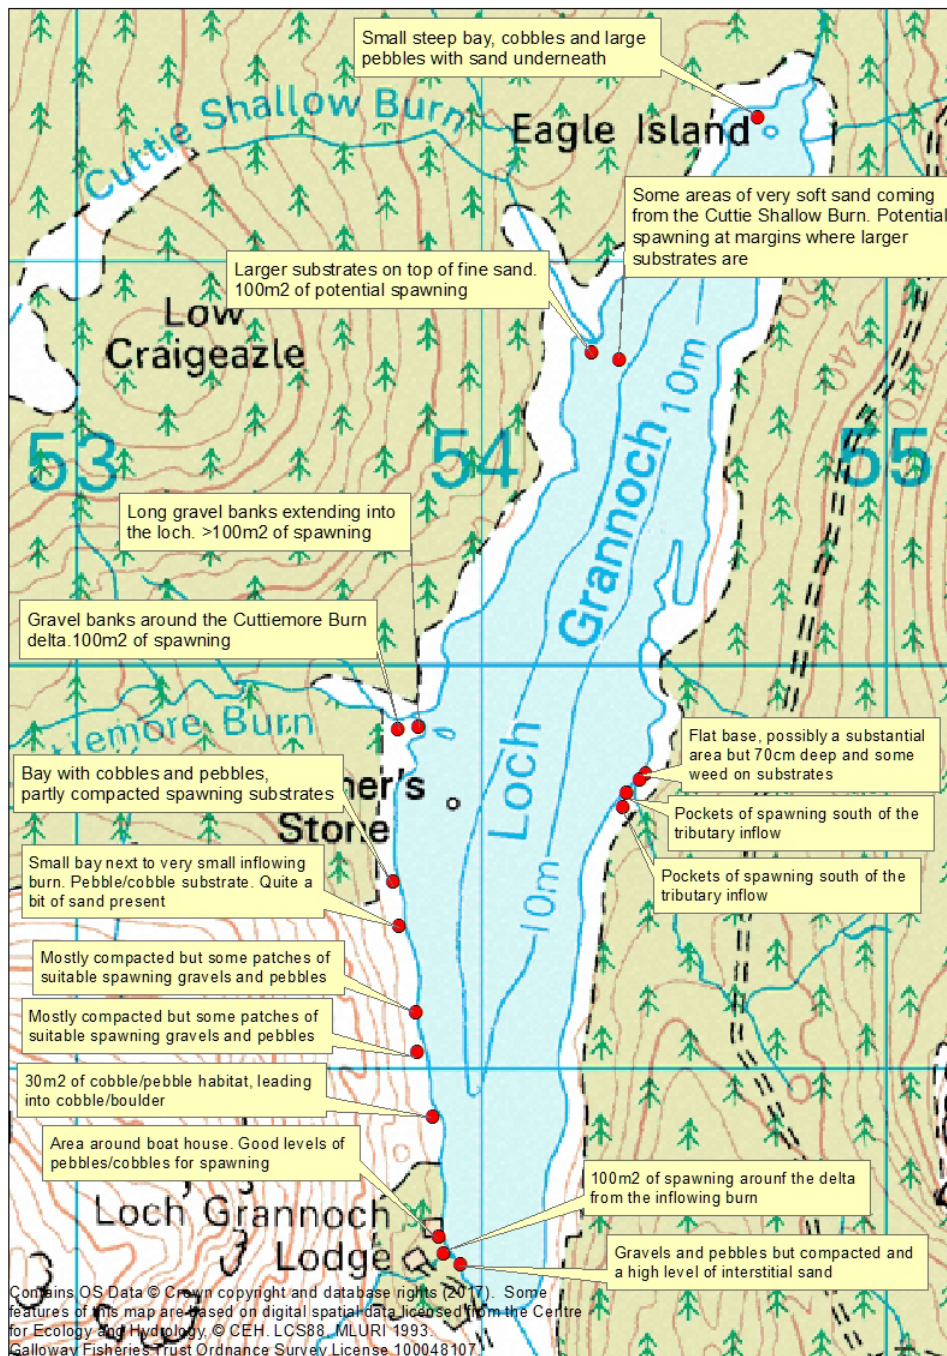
Small steep bay, cobbles and large pebbles with sand underneath

Cuttie Shallow Burn

Eagle Island

Some areas of very soft sand coming from the Cuttie Shallow Burn. Potential spawning at margins where larger substrates are

Larger substrates on top of fine sand. 100m2 of potential spawning

Low Craigeazle

53

54

55

Loch Grannoch

10m

Long gravel banks extending into the loch. >100m2 of spawning

Gravel banks around the Cuttiemore Burn delta.100m2 of spawning

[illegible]emore Burn

Flat base, possibly a substantial area but 70cm deep and some weed on substrates

Bay with cobbles and pebbles, partly compacted spawning substrates

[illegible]er's Store

Pockets of spawning south of the tributary inflow

Pockets of spawning south of the tributary inflow

Small bay next to very small inflowing burn. Pebble/cobble substrate. Quite a bit of sand present

10m

Mostly compacted but some patches of suitable spawning gravels and pebbles

Mostly compacted but some patches of suitable spawning gravels and pebbles

30m2 of cobble/pebble habitat, leading into cobble/boulder

Area around boat house. Good levels of pebbles/cobbles for spawning

100m2 of spawning arounf the delta from the inflowing burn

Loch Grannoch Lodge

Gravels and pebbles but compacted and a high level of interstitial sand

Contains OS Data © Crown copyright and database rights (2017). Some features of this map are based on digital spatial data licensed from the Centre for Ecology and Hydrology, © CEH. LCS88, MLURI 1993. Galloway Fisheries Trust Ordnance Survey License 100048107